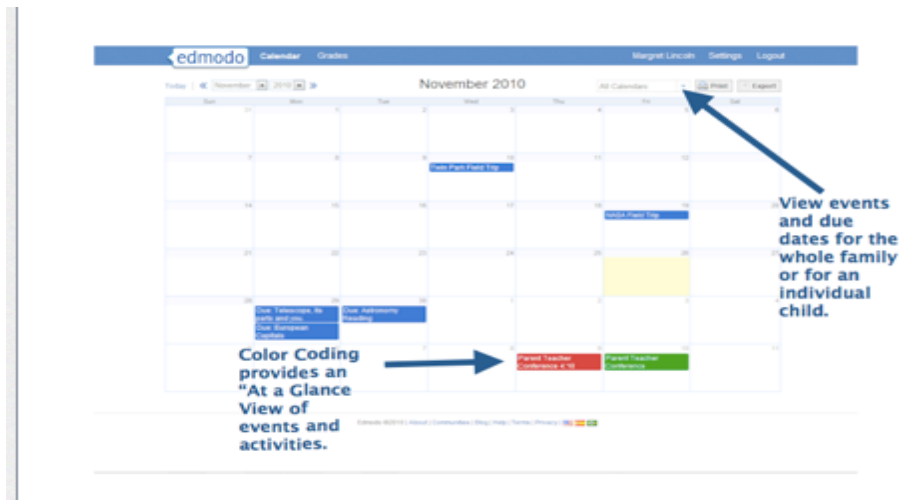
edmodo Calendar Grades Margret Lincoln Settings Logout

Today « November 2010 » November 2010 All Calendars Print Export

| Sun | Mon | Tue | Wed | Thu | Fri | Sat |
|---|---|---|---|---|---|---|
| 31 | 1 | 2 | 3 | 4 | 5 | 6 |
| 7 | 8 | 9 | 10 Twin Park Field Trip | 11 | 12 | 13 |
| 14 | 15 | 16 | 17 | 18 | 19 NASA Field Trip | 20 |
| 21 | 22 | 23 | 24 | 25 | 26 | 27 |
| 28 | 29 Due: Telescope, its parts and you. Due: European Capitals | 30 Due: Astronomy Reading | 1 | 2 | 3 | 4 |
| 5 | 6 | 7 | 8 | 9 Parent Teacher Conference 4:15 | 10 Parent Teacher Conference | 11 |

View events and due dates for the whole family or for an individual child.

Color Coding provides an "At a Glance View of events and activities.

Edmodo ©2010 | About | Communities | Blog | Help | Terms | Privacy